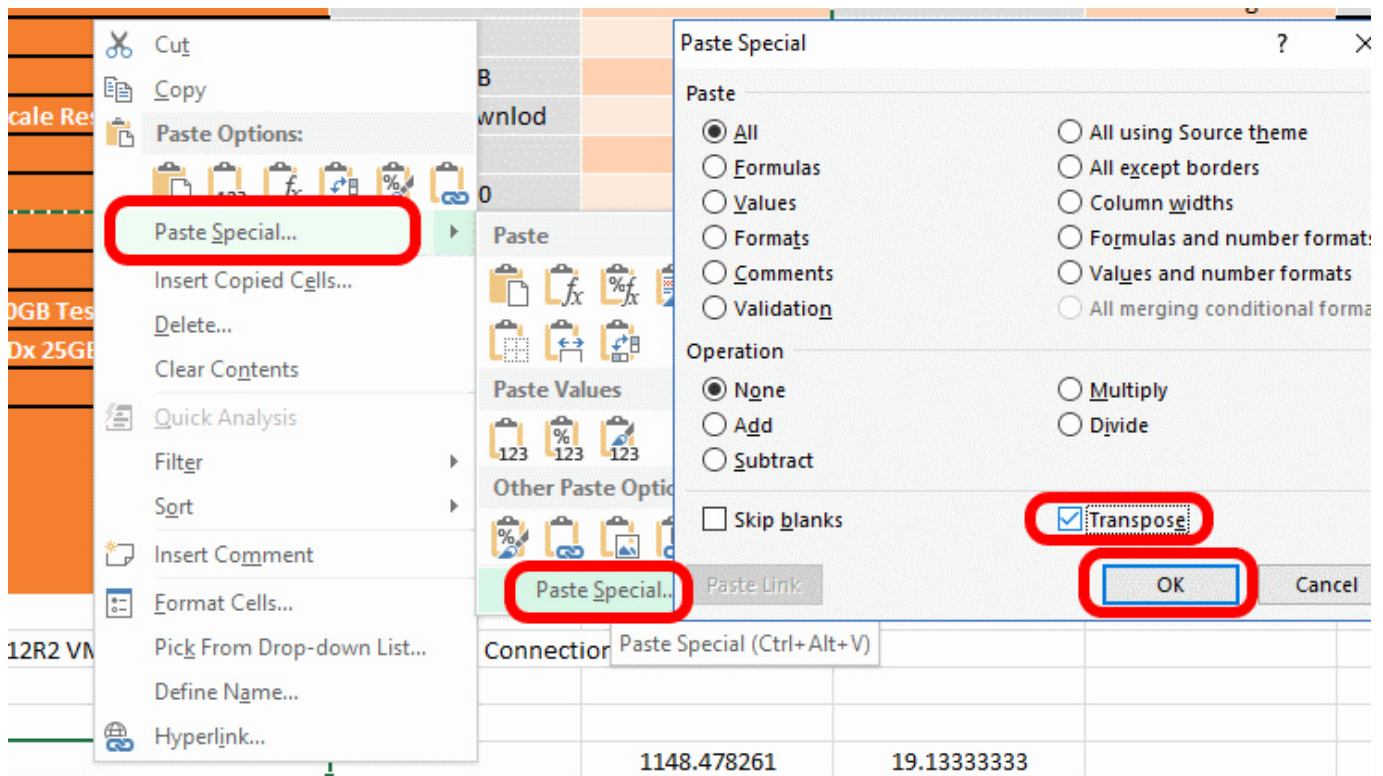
cale Res
0GB Tes
Dx 25GB
12R2 VM
B
wnlod
0
Connection

Cut
Copy
Paste Options:
Paste Special...
Insert Copied Cells...
Delete...
Clear Contents
Quick Analysis
Filter
Sort
Insert Comment
Format Cells...
Pick From Drop-down List...
Define Name...
Hyperlink...

Paste
Paste Values
123 123 123
Other Paste Optio
Paste Special...
Paste Special (Ctrl+Alt+V)

Paste Special ? ×
Paste
All
Formulas
Values
Formats
Comments
Validation
All using Source theme
All except borders
Column widths
Formulas and number formats
Values and number formats
All merging conditional forma
Operation
None
Add
Subtract
Multiply
Divide
Skip blanks
Transpose
Paste Link
OK
Cancel

1148.478261
19.13333333